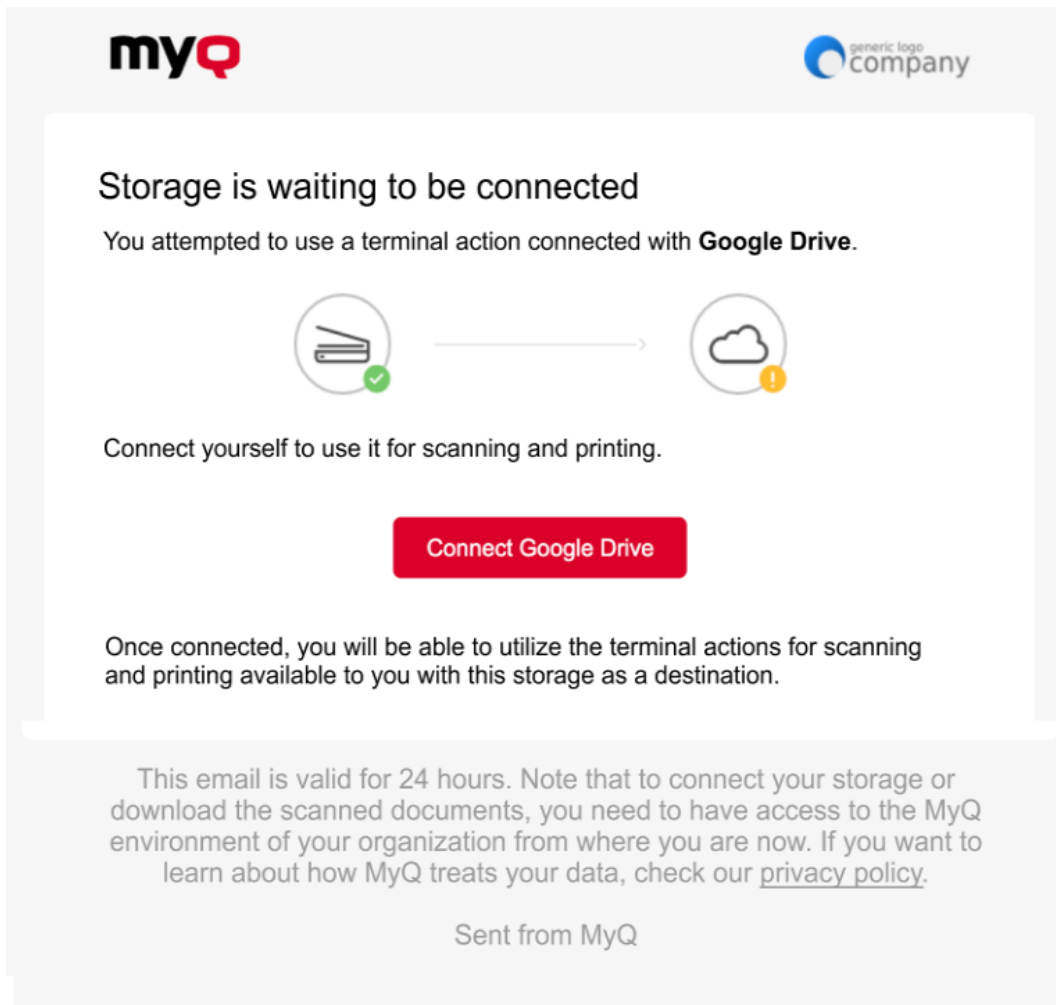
myQ

generic logo
company

Storage is waiting to be connected

You attempted to use a terminal action connected with **Google Drive**.

Connect yourself to use it for scanning and printing.

Connect Google Drive

Once connected, you will be able to utilize the terminal actions for scanning and printing available to you with this storage as a destination.

This email is valid for 24 hours. Note that to connect your storage or download the scanned documents, you need to have access to the MyQ environment of your organization from where you are now. If you want to learn about how MyQ treats your data, check our privacy policy.

Sent from MyQ